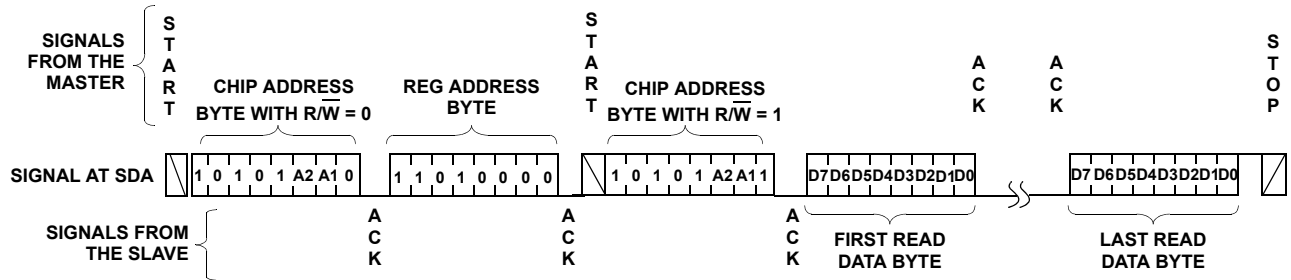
SIGNALS FROM THE MASTER

S
T
A
R
T

CHIP ADDRESS BYTE WITH $R/\overline{W}$ = 0

REG ADDRESS BYTE

S
T
A
R
T

CHIP ADDRESS BYTE WITH $R/\overline{W}$ = 1

A
C
K

A
C
K

S
T
O
P

SIGNAL AT SDA

1 0 1 0 1 A2 A1 0

1 1 0 1 0 0 0 0

1 0 1 0 1 A2 A1 1

D7 D6 D5 D4 D3 D2 D1 D0

D7 D6 D5 D4 D3 D2 D1 D0

SIGNALS FROM THE SLAVE

A
C
K

A
C
K

A
C
K

FIRST READ DATA BYTE

LAST READ DATA BYTE